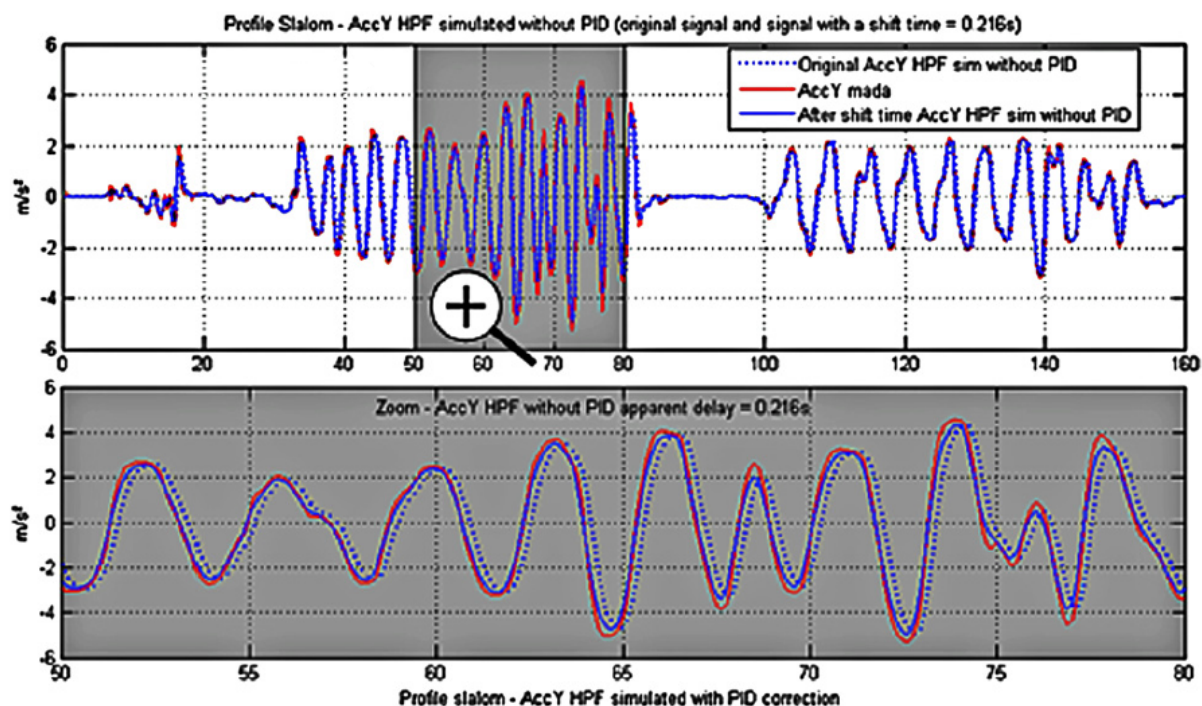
Profile Slalom - AccY HPF simulated without PID (original signal and signal with a shift time = 0.216s)

6
4
2
0
-2
-4
-6
m/s²

Original AccY HPF sim without PID
AccY mada
After shift time AccY HPF sim without PID

0 20 40 50 60 70 80 100 120 140 160

Zoom - AccY HPF without PID apparent delay = 0.216s

6
4
2
0
-2
-4
-6
m/s²

50 55 60 65 70 75 80

Profile slalom - AccY HPF simulated with PID correction